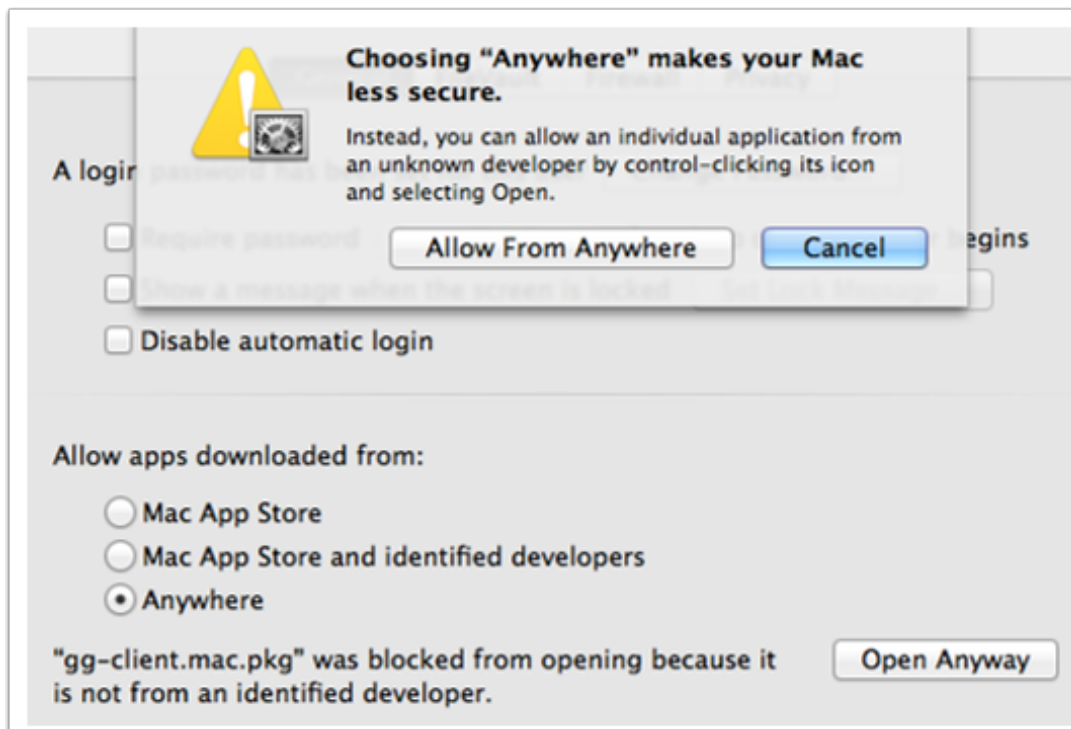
Choosing "Anywhere" makes your Mac less secure.

Instead, you can allow an individual application from an unknown developer by control-clicking its icon and selecting Open.

Allow From Anywhere

Cancel

A login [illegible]

Require password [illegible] begins

Show a message when the screen is locked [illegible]

Disable automatic login

Allow apps downloaded from:

Mac App Store

Mac App Store and identified developers

Anywhere

"gg-client.mac.pkg" was blocked from opening because it is not from an identified developer.

Open Anyway